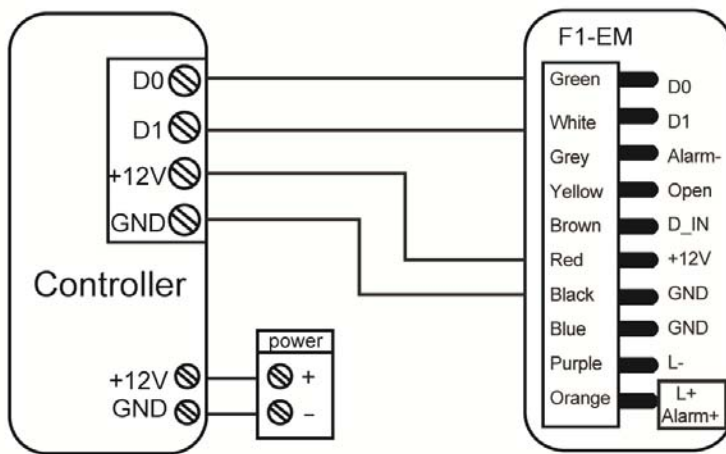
D0
D1
+12V
GND

Controller

+12V
GND

power
+
–

F1-EM

| | |
|---|---|
| Green | D0 |
| White | D1 |
| Grey | Alarm- |
| Yellow | Open |
| Brown | D_IN |
| Red | +12V |
| Black | GND |
| Blue | GND |
| Purple | L- |
| Orange | L+ Alarm+ |